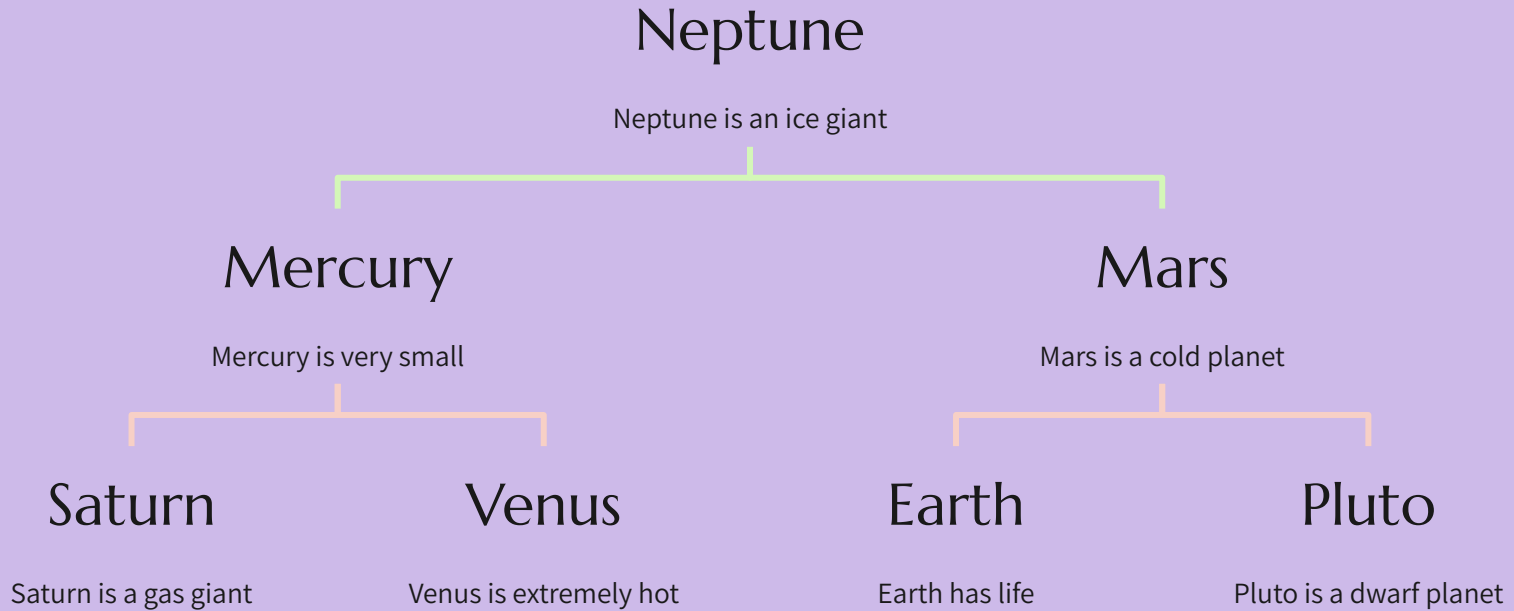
Neptune

Neptune is an ice giant

Mercury

Mercury is very small

Mars

Mars is a cold planet

Saturn

Saturn is a gas giant

Venus

Venus is extremely hot

Earth

Earth has life

Pluto

Pluto is a dwarf planet